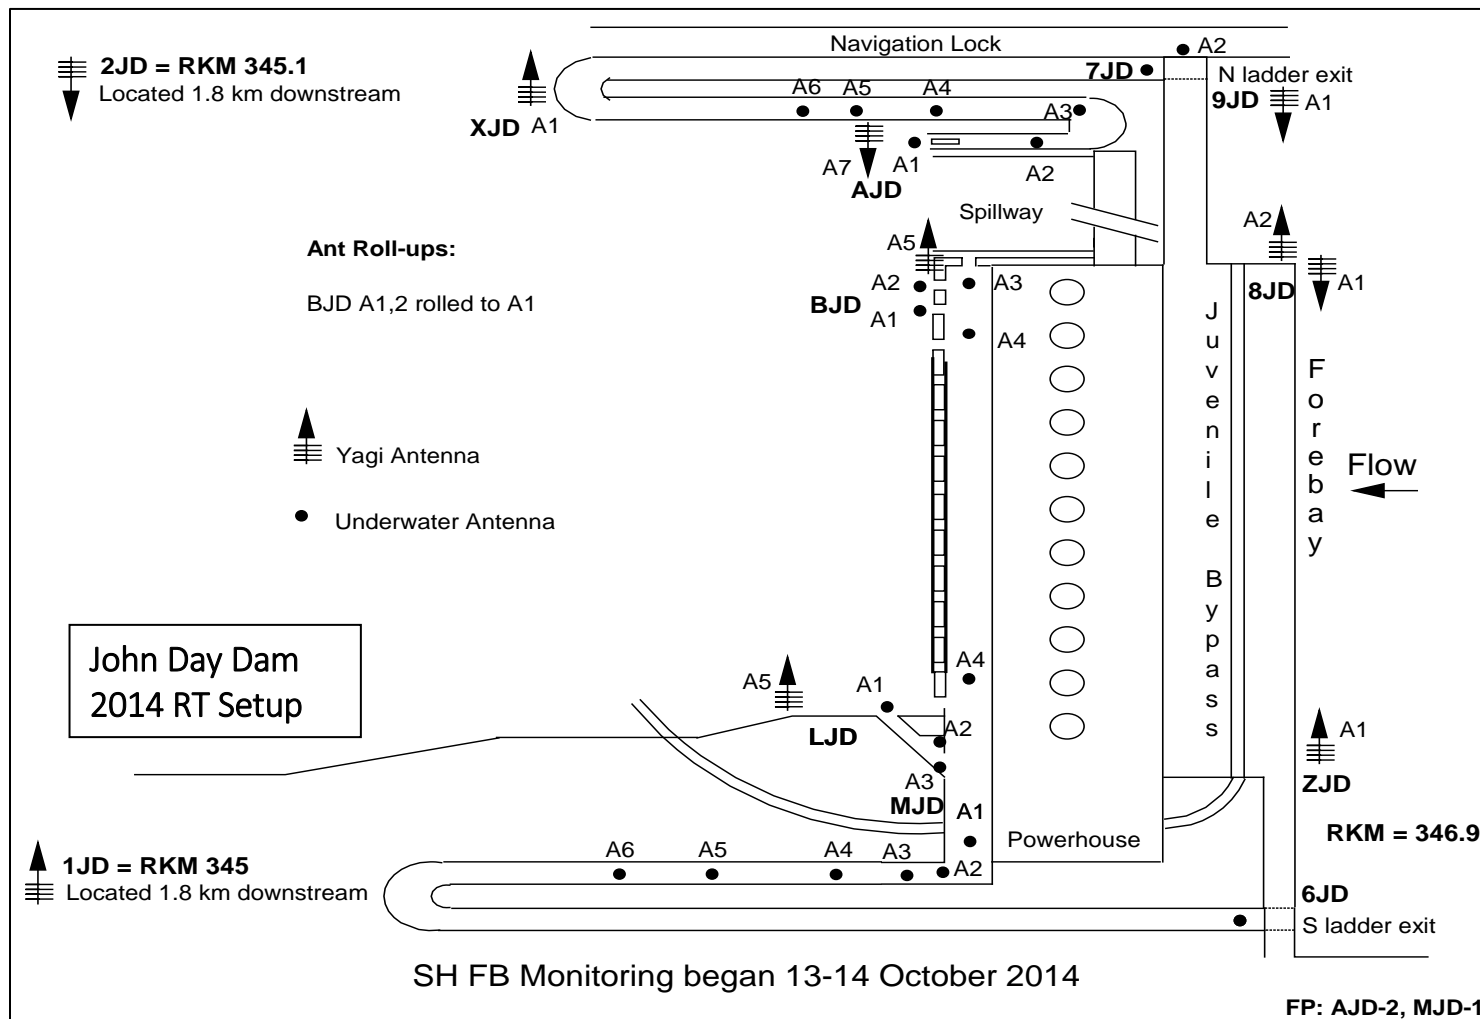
2JD = RKM 345.1
Located 1.8 km downstream

Navigation Lock
A2
7JD
N ladder exit
9JD A1
XJD A1
A6 A5 A4 A3
A7 A1
AJD
A2
Spillway
A2
A5
Ant Roll-ups:
BJD A1,2 rolled to A1
A2 A3
BJD
A1 A4
8JD A1
Juvenile Bypass
Forebay
Flow
Yagi Antenna
Underwater Antenna

John Day Dam
2014 RT Setup

A4
A5 A1
A2
LJD
A3
MJD A1
A1
ZJD
Powerhouse
RKM = 346.9
1JD = RKM 345
Located 1.8 km downstream
A6 A5 A4 A3 A2
6JD
S ladder exit

SH FB Monitoring began 13-14 October 2014

FP: AJD-2, MJD-1